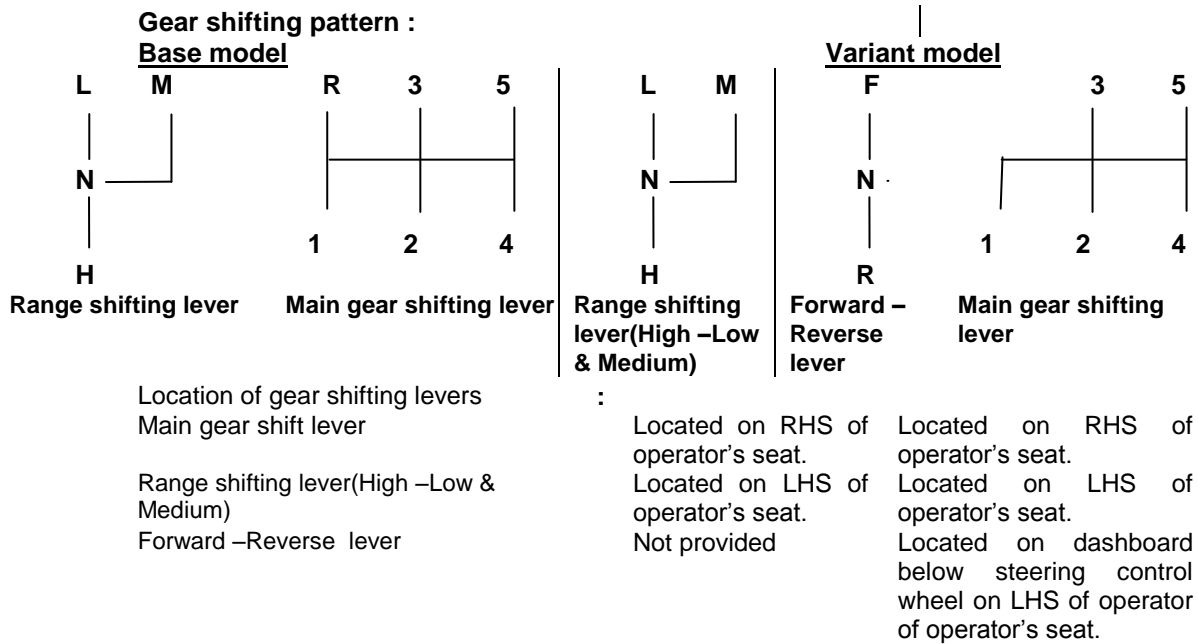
Gear shifting pattern :
Base model

L M
N
H
Range shifting lever

R 3 5
1 2 4
Main gear shifting lever

Variant model

L M
N
H
Range shifting lever(High –Low & Medium)

F
N
R
Forward – Reverse lever

3 5
1 2 4
Main gear shifting lever

| Location of gear shifting levers | : | | |
|---|---|---|---|
| Main gear shift lever | | Located on RHS of operator's seat. | Located on RHS of operator's seat. |
| Range shifting lever(High –Low & Medium) | | Located on LHS of operator's seat. | Located on LHS of operator's seat. |
| Forward –Reverse lever | | Not provided | Located on dashboard below steering control wheel on LHS of operator of operator's seat. |